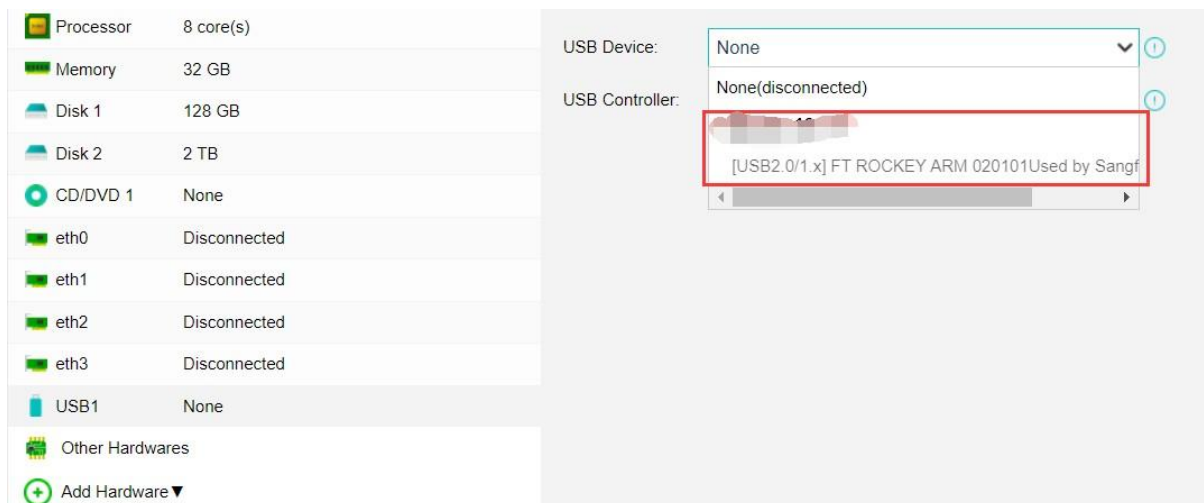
Processor 8 core(s)
Memory 32 GB
Disk 1 128 GB
Disk 2 2 TB
CD/DVD 1 None
eth0 Disconnected
eth1 Disconnected
eth2 Disconnected
eth3 Disconnected
USB1 None
Other Hardwares
Add Hardware ▼

USB Device: None
USB Controller:
None(disconnected)
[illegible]
[USB2.0/1.x] FT ROCKEY ARM 020101Used by Sangf